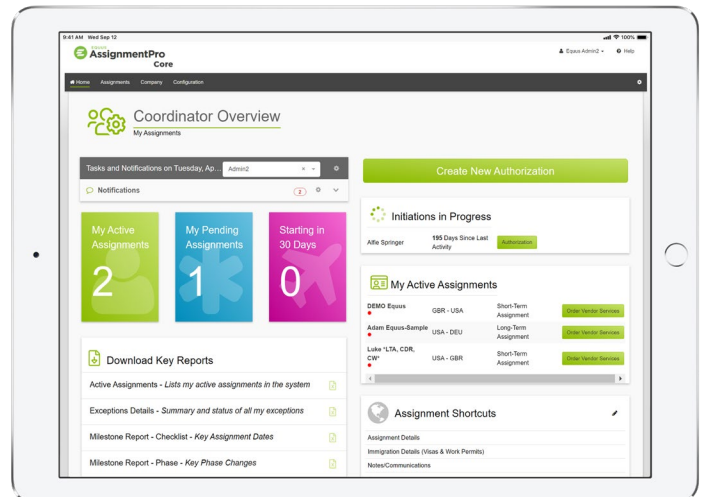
9:41 AM Wed Sep 12

100%

Equus AssignmentPro Core

Equus Admin2 ▾ Help

Home Assignments Company Configuration

Coordinator Overview
My Assignments

Tasks and Notifications on Tuesday, Ap... Admin2

Notifications 2

My Active Assignments 2

My Pending Assignments 1

Starting in 30 Days 0

Download Key Reports

Active Assignments - *Lists my active assignments in the system*

Exceptions Details - *Summary and status of all my exceptions*

Milestone Report - Checklist - *Key Assignment Dates*

Milestone Report - Phase - *Key Phase Changes*

Create New Authorization

Initiations in Progress

| Alfie Springer | 195 Days Since Last Activity | Authorization |
|---|---|---|

My Active Assignments

| DEMO Equus | GBR - USA | Short-Term Assignment | Order Vendor Services |
|---|---|---|---|
| Adam Equus-Sample | USA - DEU | Long-Term Assignment | Order Vendor Services |
| Luke "LTA, CDR, CW" | USA - GBR | Short-Term Assignment | Order Vendor Services |

Assignment Shortcuts

Assignment Details

Immigration Details (Visas & Work Permits)

Notes/Communications